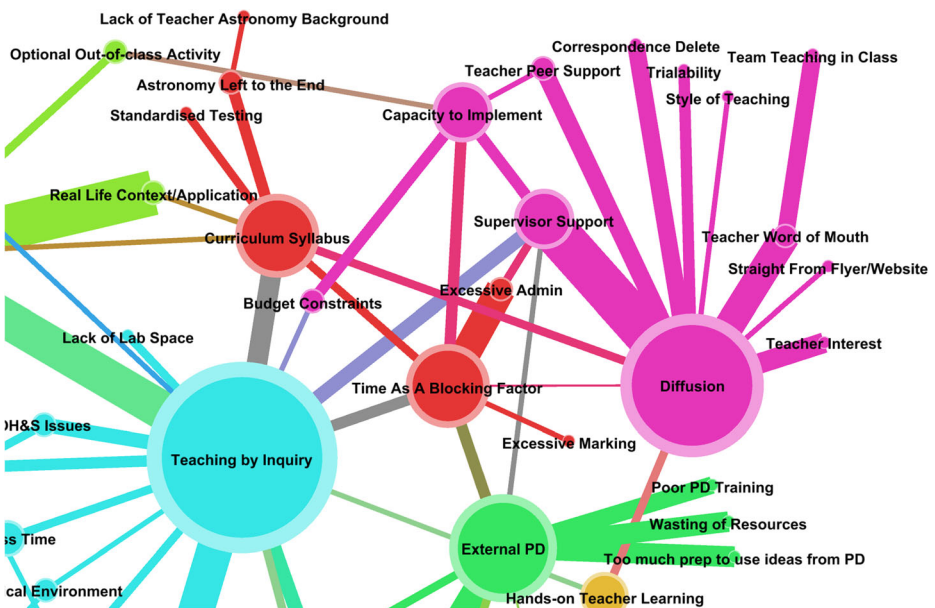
Lack of Teacher Astronomy Background
Optional Out-of-class Activity
Astronomy Left to the End
Standardised Testing
Correspondence Delete
Team Teaching in Class
Teacher Peer Support
Trialability
Style of Teaching
Capacity to Implement
Real Life Context/Application
Supervisor Support
Curriculum Syllabus
Teacher Word of Mouth
Straight From Flyer/Website
Budget Constraints
Excessive Admin
Lack of Lab Space
Teacher Interest
Time As A Blocking Factor
Diffusion
OH&S Issues
Excessive Marking
Teaching by Inquiry
Poor PD Training
Wasting of Resources
ss Time
External PD
Too much prep to use ideas from PD
cal Environment
Hands-on Teacher Learning